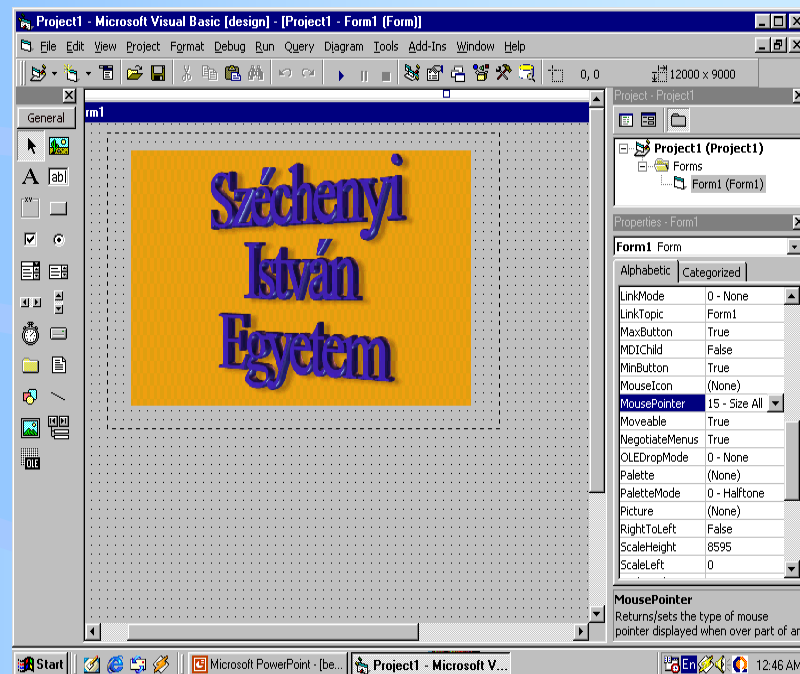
Project1 - Microsoft Visual Basic [design] - [Project1 - Form1 (Form)]

File Edit View Project Format Debug Run Query Diagram Tools Add-Ins Window Help

0, 0

12000 x 9000

General

ab|

rm1

Széchenyi
István
Egyetem

Project - Project1

Project1 (Project1)
Forms
Form1 (Form1)

Properties - Form1

Form1 Form

Alphabetic Categorized

| | |
|---|---|
| LinkMode | 0 - None |
| LinkTopic | Form1 |
| MaxButton | True |
| MDIChild | False |
| MinButton | True |
| MouseIcon | (None) |
| MousePointer | 15 - Size All |
| Moveable | True |
| NegotiateMenus | True |
| OLEDropMode | 0 - None |
| Palette | (None) |
| PaletteMode | 0 - Halftone |
| Picture | (None) |
| RightToLeft | False |
| ScaleHeight | 8595 |
| ScaleLeft | 0 |

MousePointer
Returns/sets the type of mouse pointer displayed when over part of ar

Start Microsoft PowerPoint - [be... Project1 - Microsoft V... En 12:46 AM